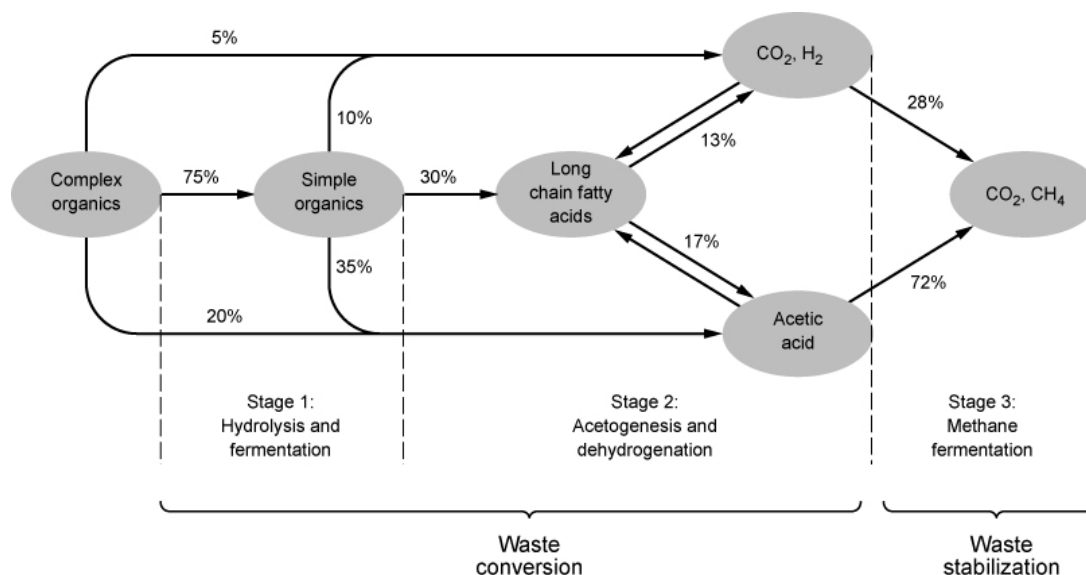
5%

$CO_2$, $H_2$

10%

28%

13%

Complex organics

75%

Simple organics

30%

Long chain fatty acids

$CO_2$, $CH_4$

17%

35%

72%

20%

Acetic acid

Stage 1: Hydrolysis and fermentation

Stage 2: Acetogenesis and dehydrogenation

Stage 3: Methane fermentation

Waste conversion

Waste stabilization